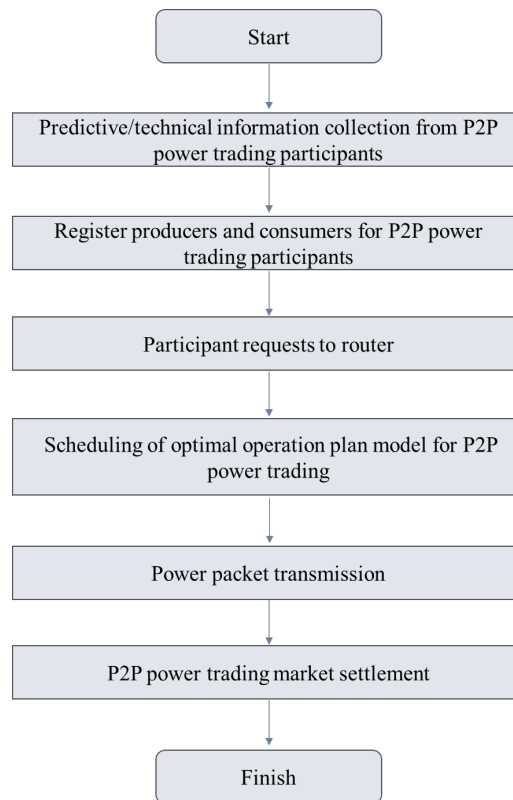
Start

Predictive/technical information collection from P2P power trading participants

Register producers and consumers for P2P power trading participants

Participant requests to router

Scheduling of optimal operation plan model for P2P power trading

Power packet transmission

P2P power trading market settlement

Finish